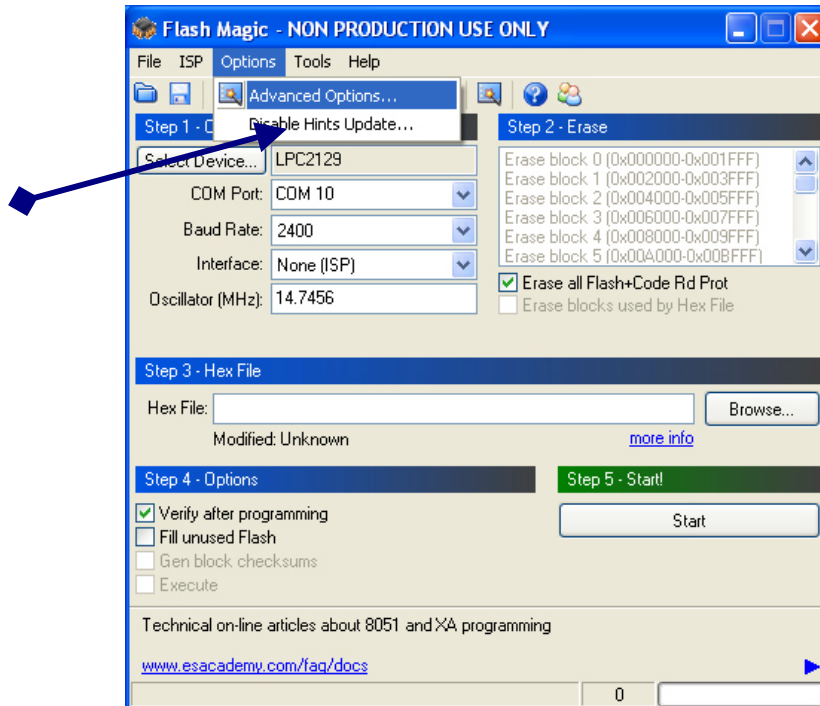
Flash Magic - NON PRODUCTION USE ONLY

File ISP Options Tools Help

Advanced Options...
Disable Hints Update...

Step 1 - C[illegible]

Select Device... LPC2129

COM Port: COM 10

Baud Rate: 2400

Interface: None (ISP)

Oscillator (MHz): 14.7456

Step 2 - Erase

Erase block 0 (0x000000-0x001FFF)
Erase block 1 (0x002000-0x003FFF)
Erase block 2 (0x004000-0x005FFF)
Erase block 3 (0x006000-0x007FFF)
Erase block 4 (0x008000-0x009FFF)
Erase block 5 (0x00A000-0x00BFFF)

Erase all Flash+Code Rd Prot
Erase blocks used by Hex File

Step 3 - Hex File

Hex File: Browse...

Modified: Unknown more info

Step 4 - Options

Verify after programming
Fill unused Flash
Gen block checksums
Execute

Step 5 - Start!

Start

Technical on-line articles about 8051 and XA programming

www.esacademy.com/faq/docs

0